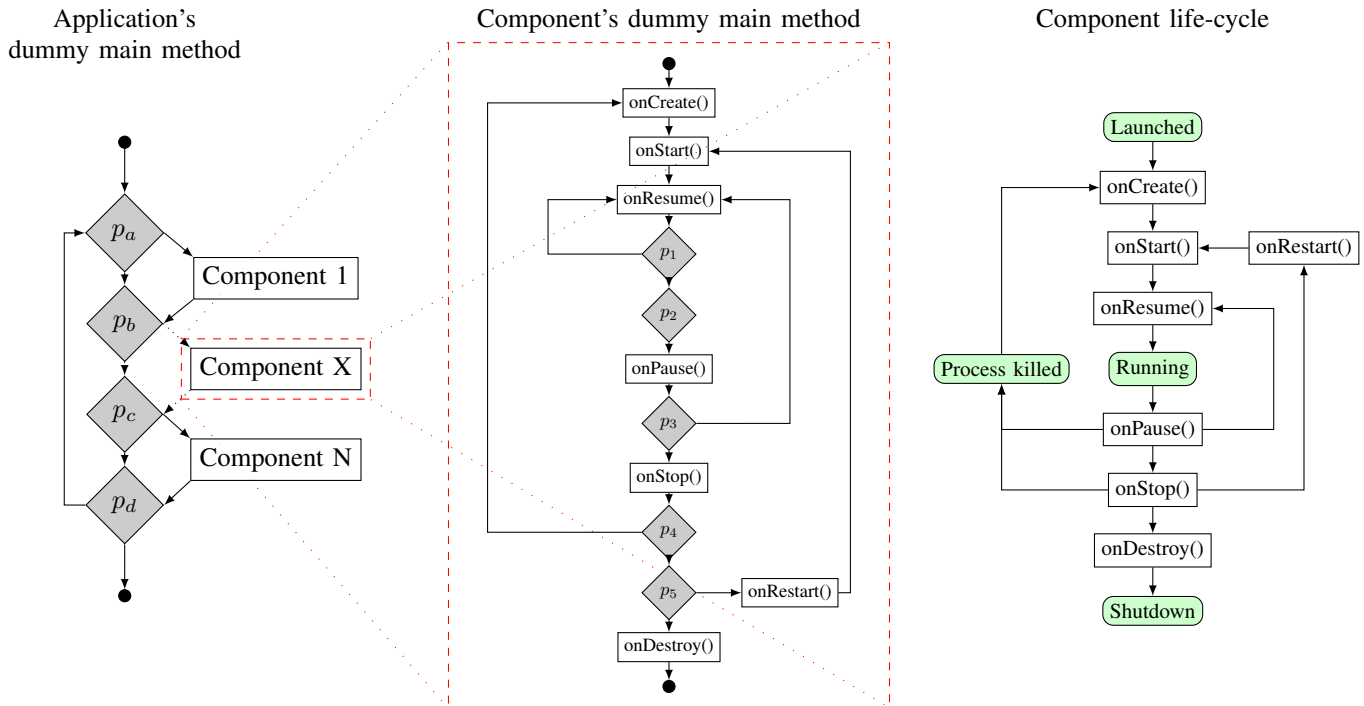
Application's dummy main method

$p_a$

Component 1

$p_b$

Component X

$p_c$

Component N

$p_d$

Component's dummy main method

onCreate()

onStart()

onResume()

$p_1$

$p_2$

onPause()

$p_3$

onStop()

$p_4$

$p_5$

onRestart()

onDestroy()

Component life-cycle

Launched

onCreate()

onStart()

onRestart()

onResume()

Process killed

Running

onPause()

onStop()

onDestroy()

Shutdown